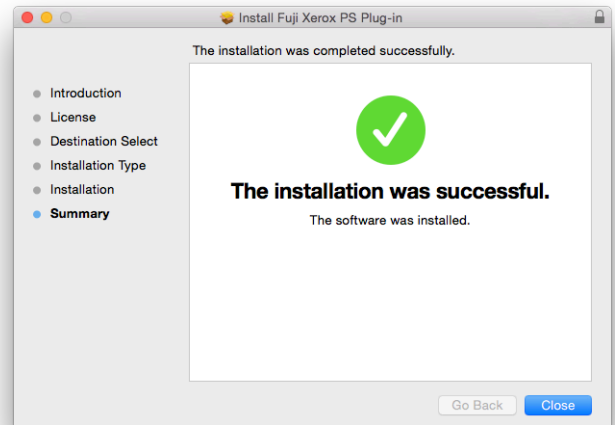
Install Fuji Xerox PS Plug-in

The installation was completed successfully.

Introduction
License
Destination Select
Installation Type
Installation
Summary

The installation was successful.

The software was installed.

Go Back
Close